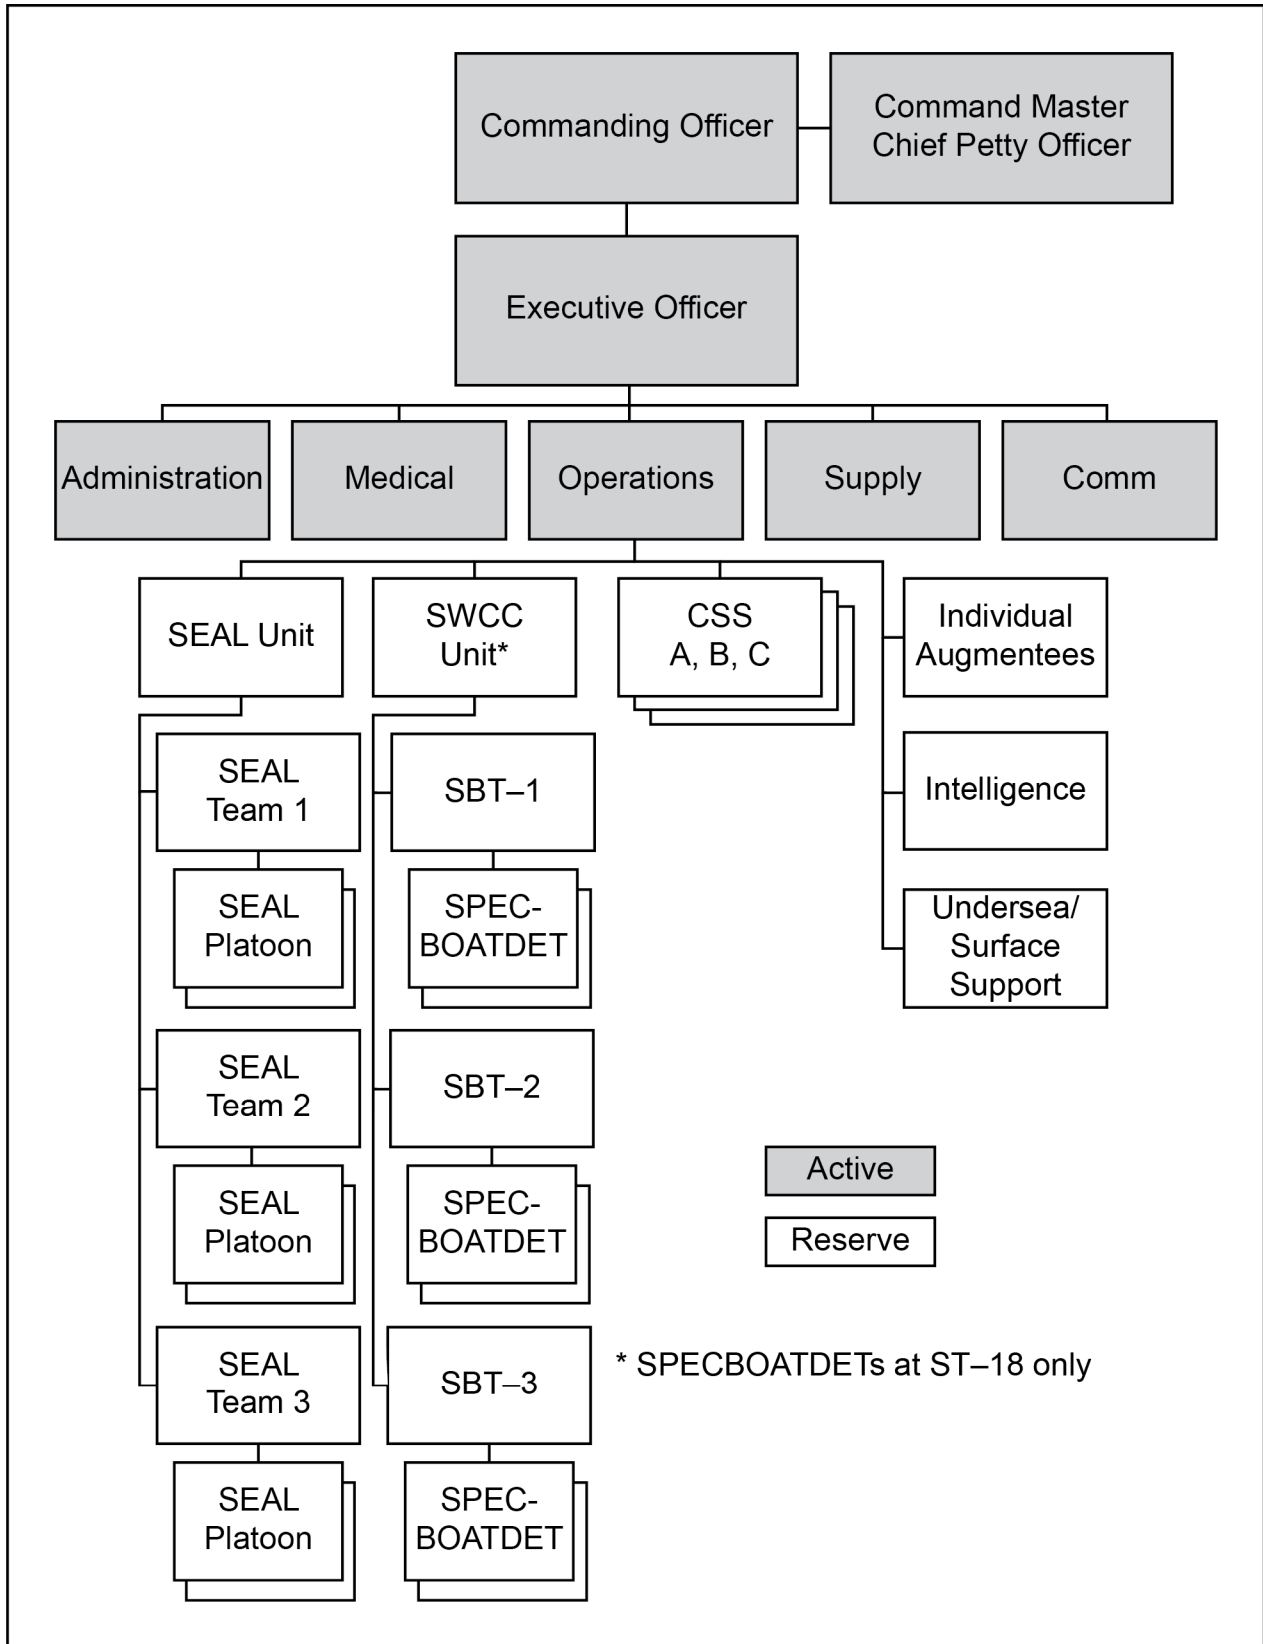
Commanding Officer

Command Master Chief Petty Officer

Executive Officer

Administration

Medical

Operations

Supply

Comm

SEAL Unit

SWCC Unit*

CSS A, B, C

Individual Augmentees

SEAL Team 1

SEAL Platoon

SEAL Team 2

SEAL Platoon

SEAL Team 3

SEAL Platoon

SBT–1

SPEC-BOATDET

SBT–2

SPEC-BOATDET

SBT–3

SPEC-BOATDET

Intelligence

Undersea/ Surface Support

Active

Reserve

* SPECBOATDETs at ST–18 only